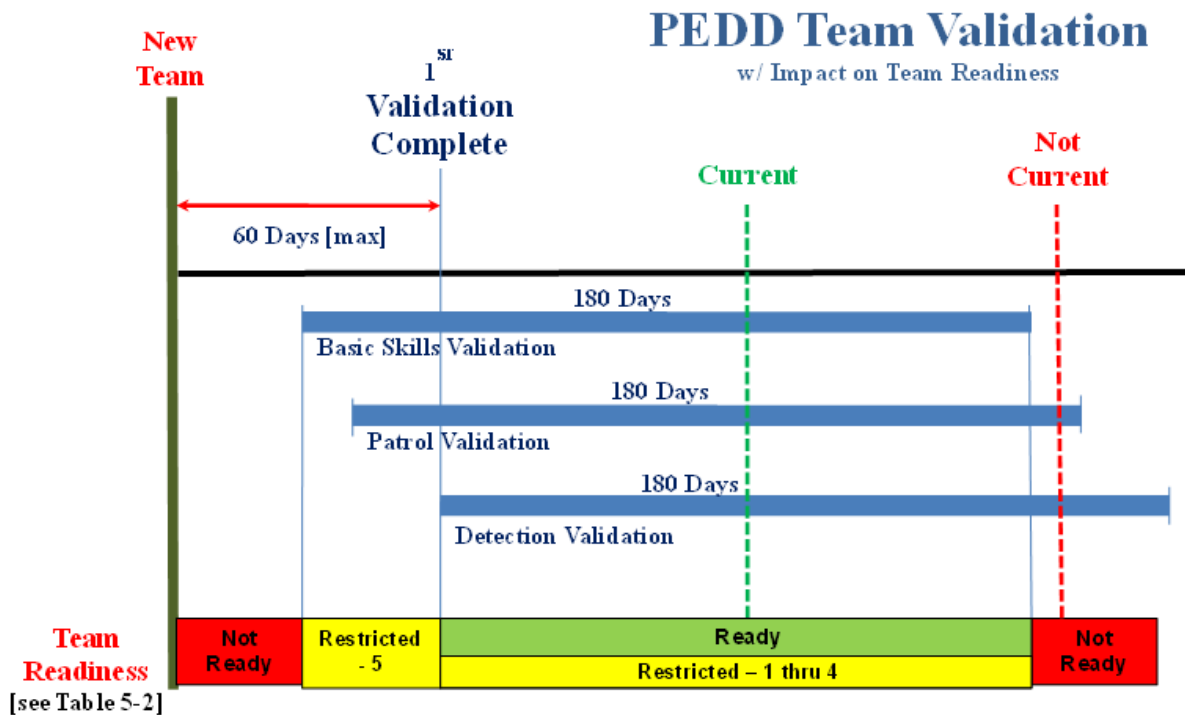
PEDD Team Validation
w/ Impact on Team Readiness

New Team

1$^{sr}$ Validation Complete

Current

Not Current

60 Days [max]

180 Days
Basic Skills Validation

180 Days
Patrol Validation

180 Days
Detection Validation

Team Readiness [see Table 5-2]

| Not Ready | Restricted - 5 | Ready | Not Ready |
|---|---|---|---|
| | | Restricted – 1 thru 4 | |